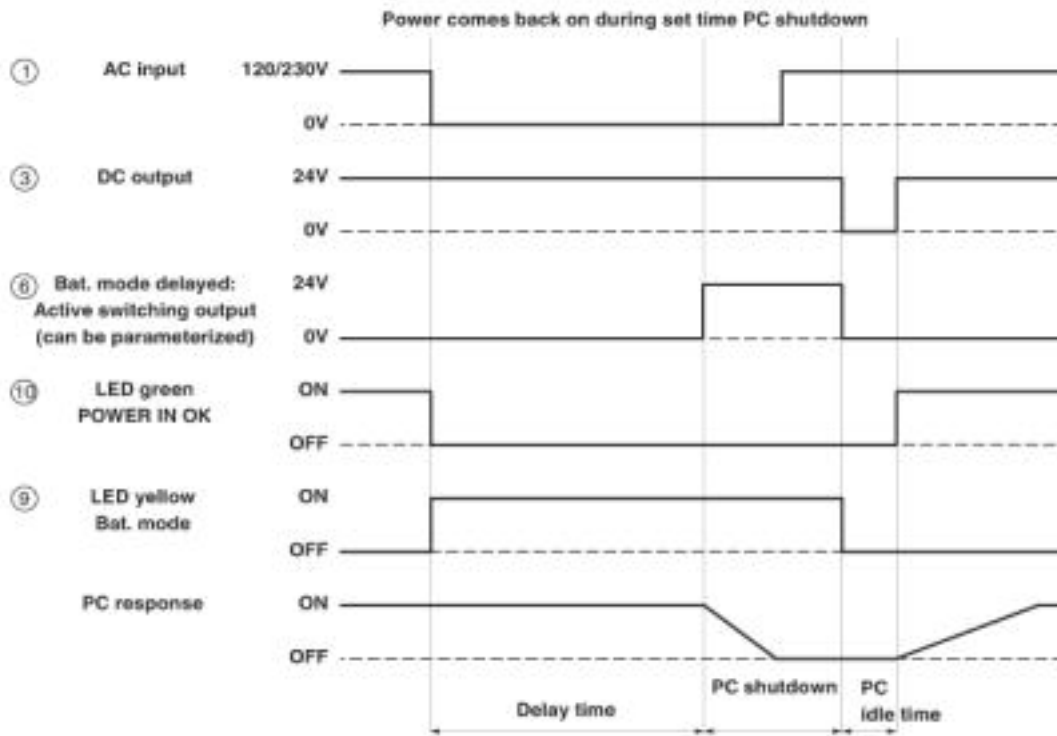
Power comes back on during set time PC shutdown

① AC input 120/230V
0V

③ DC output 24V
0V

⑥ Bat. mode delayed: Active switching output (can be parameterized) 24V
0V

⑩ LED green POWER IN OK ON
OFF

⑨ LED yellow Bat. mode ON
OFF

PC response ON
OFF

Delay time
PC shutdown
PC idle time